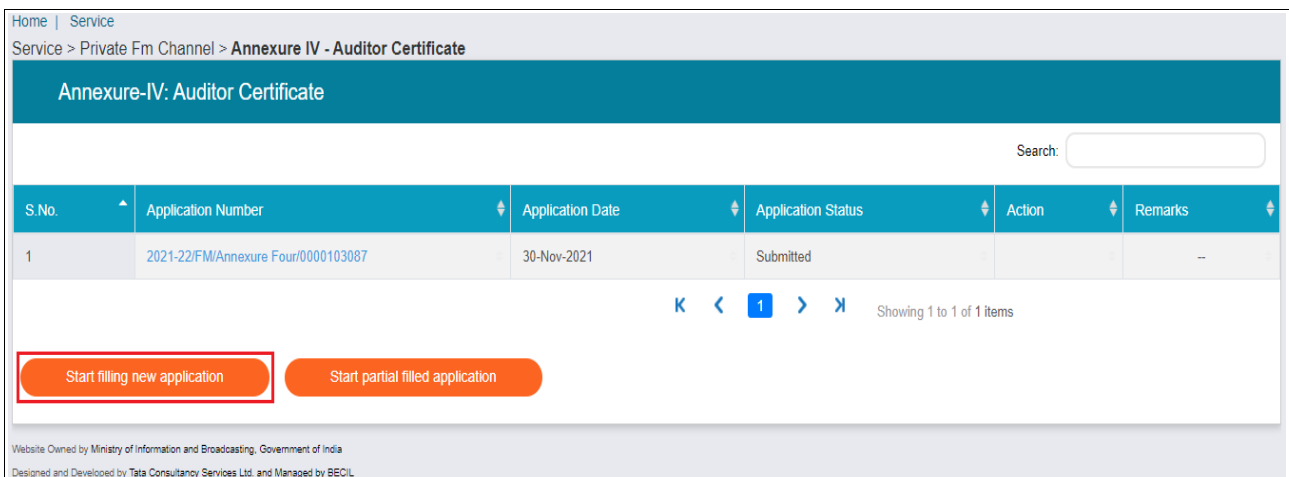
Home | Service

Service > Private Fm Channel > **Annexure IV - Auditor Certificate**

Annexure-IV: Auditor Certificate

Search:

| S.No. | Application Number | Application Date | Application Status | Action | Remarks |
|---|---|---|---|---|---|
| 1 | 2021-22/FM/Annexure Four/0000103087 | 30-Nov-2021 | Submitted | | -- |

1

Showing 1 to 1 of 1 items

Start filling new application

Start partial filled application

Website Owned by Ministry of Information and Broadcasting, Government of India

Designed and Developed by Tata Consultancy Services Ltd. and Managed by BECIL